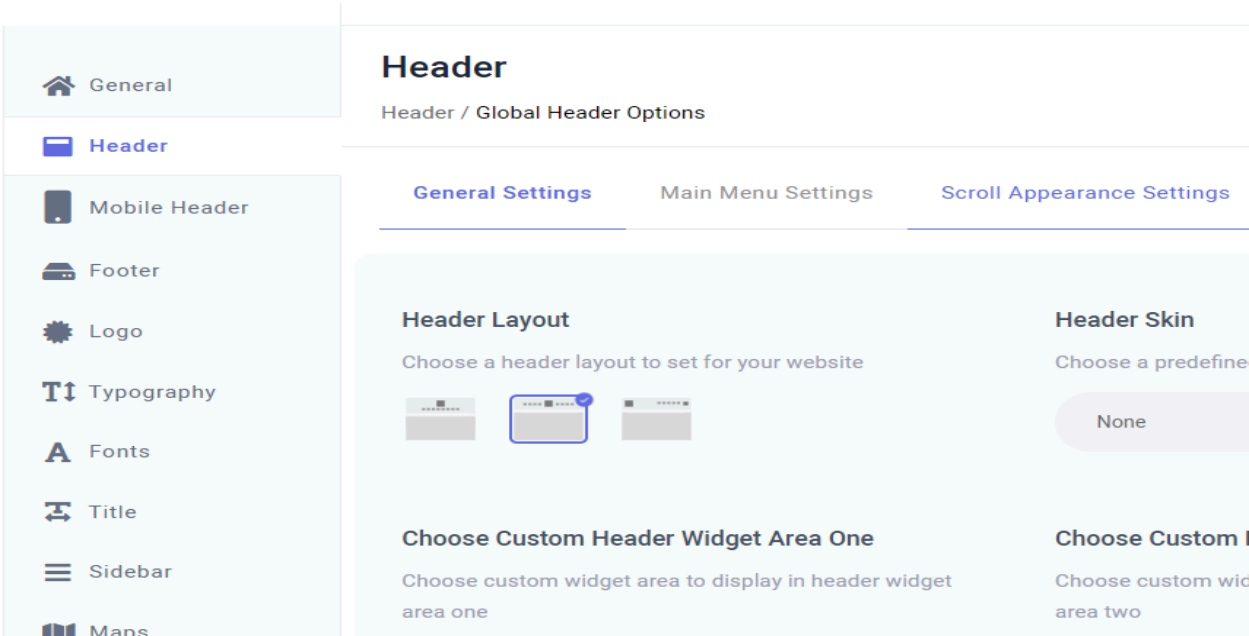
General

Header

Mobile Header

Footer

Logo

Typography

Fonts

Title

Sidebar

Maps

Header

Header / Global Header Options

General Settings | Main Menu Settings | Scroll Appearance Settings

Header Layout

Choose a header layout to set for your website

Header Skin

Choose a predefine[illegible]

None

Choose Custom Header Widget Area One

Choose custom widget area to display in header widget area one

Choose Custom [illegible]

Choose custom wid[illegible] area two